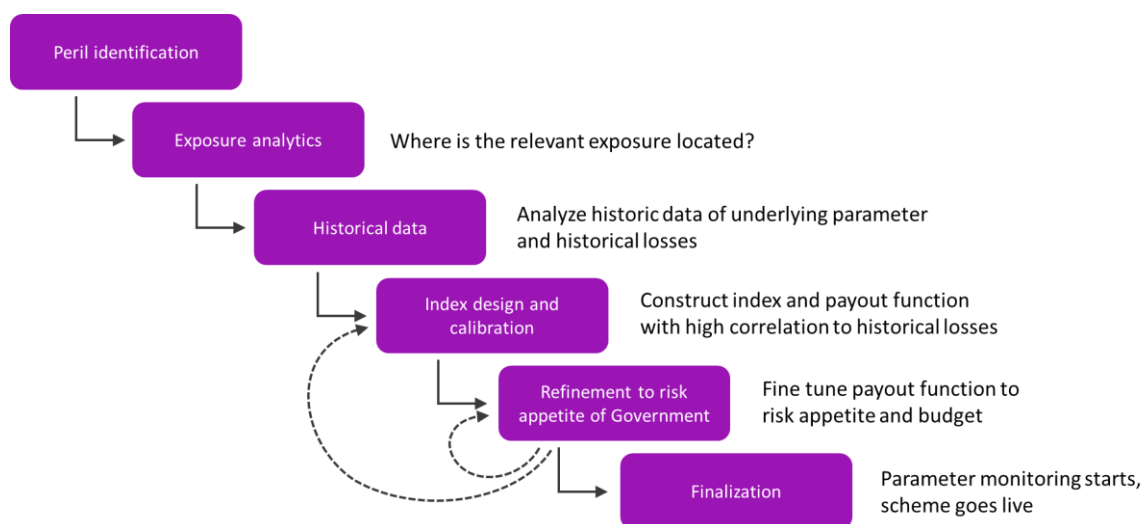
Peril identification

Exposure analytics

Where is the relevant exposure located?

Historical data

Analyze historic data of underlying parameter and historical losses

Index design and calibration

Construct index and payout function with high correlation to historical losses

Refinement to risk appetite of Government

Fine tune payout function to risk appetite and budget

Finalization

Parameter monitoring starts, scheme goes live